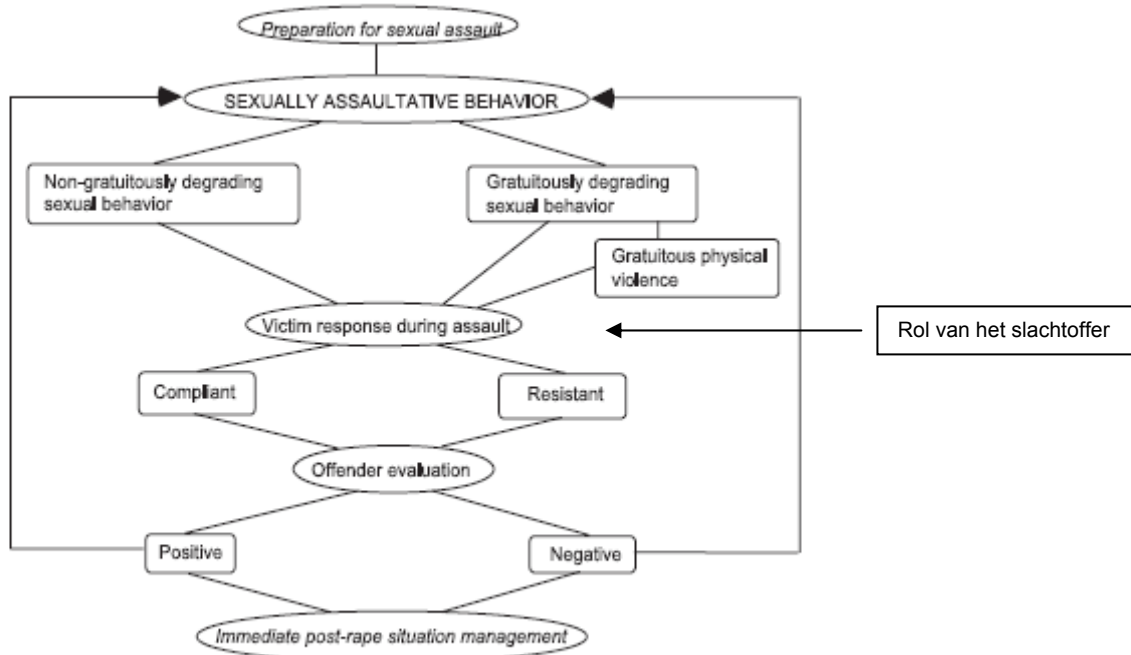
Preparation for sexual assault

SEXUALLY ASSAULTATIVE BEHAVIOR

Non-gratuitously degrading sexual behavior

Gratuitously degrading sexual behavior

Gratuitous physical violence

Victim response during assault

Rol van het slachtoffer

Compliant

Resistant

Offender evaluation

Positive

Negative

Immediate post-rape situation management